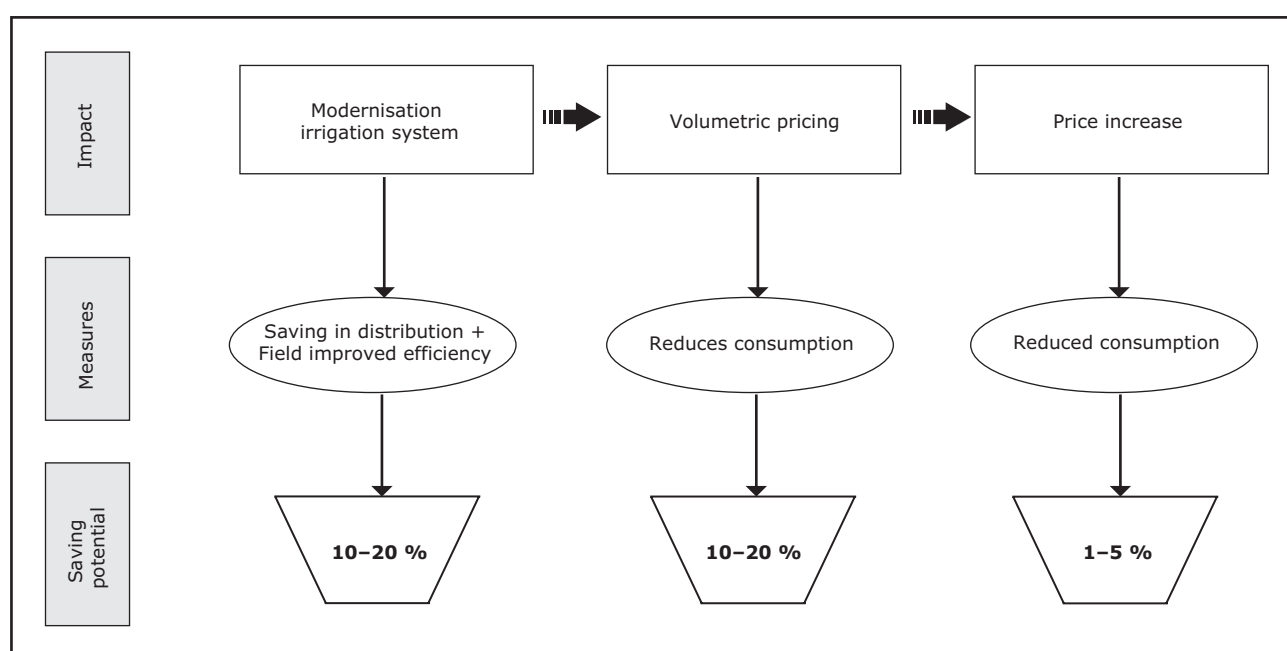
Impact

Modernisation irrigation system

Volumetric pricing

Price increase

Measures

Saving in distribution + Field improved efficiency

Reduces consumption

Reduced consumption

Saving potential

10–20 %

10–20 %

1–5 %